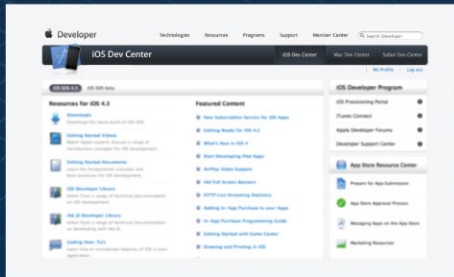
Developer Technologies Resources Programs Support Member Center Search Developer

iOS Dev Center iOS Dev Center Mac Dev Center Safari Dev Center

My Profile Log out

iOS SDK 4.3 iOS SDK beta

Resources for iOS 4.3

Downloads
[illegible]

Getting Started Videos
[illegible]

Getting Started Documents
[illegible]

iOS Developer Library
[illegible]

iAd JS Developer Library
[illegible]

Coding How-To's
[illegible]

Featured Content

New Subscription Service for iOS Apps
Getting Ready for iOS 4.3
What's New in iOS 4
Start Developing iPad Apps
AirPlay Video Support
Multi-Touch Screen Banners
HTTP Live Streaming Statistics
Adding In-App Purchase to your Apps
In-App Purchase Programming Guide
Getting Started with Game Center
Drawing and Printing in iOS

iOS Developer Program

iOS Provisioning Portal
iTunes Connect
Apple Developer Forums
Developer Support Center

App Store Resource Center

Prepare for App Submission
App Store Approval Process
Managing Apps on the App Store
Marketing Resources